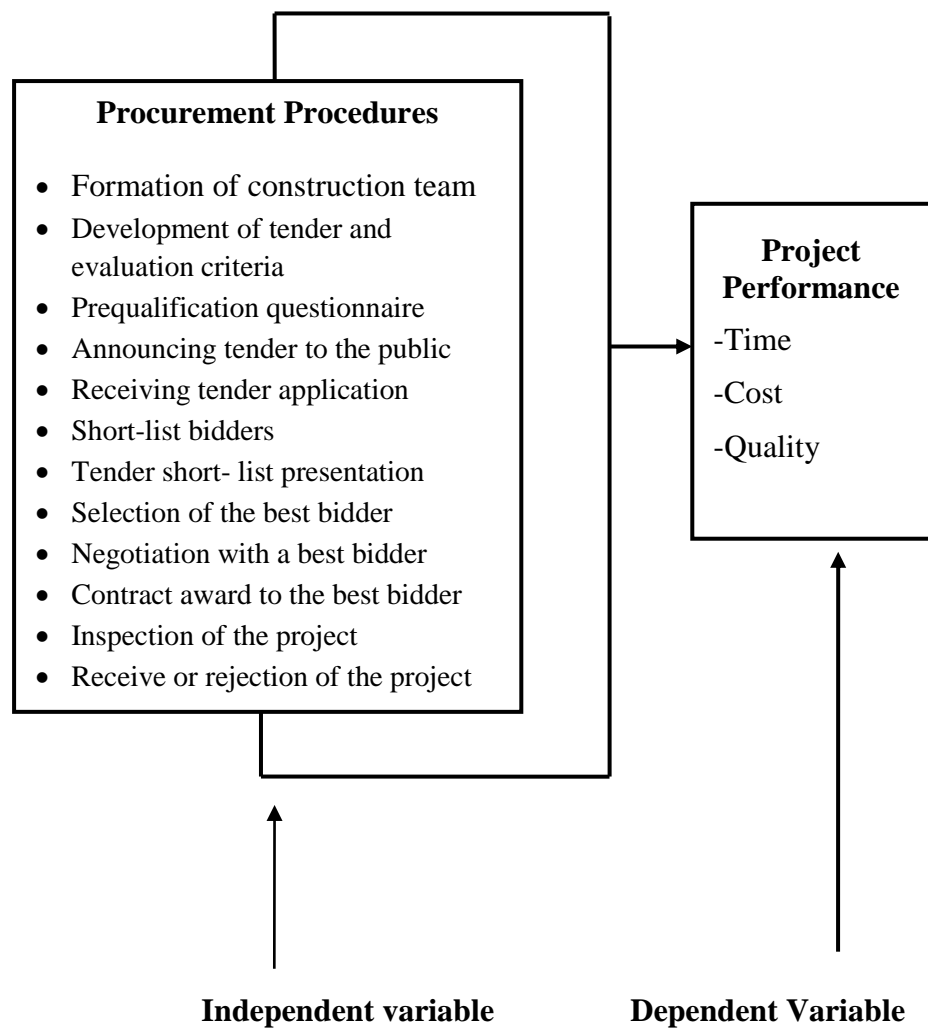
**Procurement Procedures**

- Formation of construction team
- Development of tender and evaluation criteria
- Prequalification questionnaire
- Announcing tender to the public
- Receiving tender application
- Short-list bidders
- Tender short- list presentation
- Selection of the best bidder
- Negotiation with a best bidder
- Contract award to the best bidder
- Inspection of the project
- Receive or rejection of the project

**Project Performance**

-Time

-Cost

-Quality

**Independent variable**

**Dependent Variable**